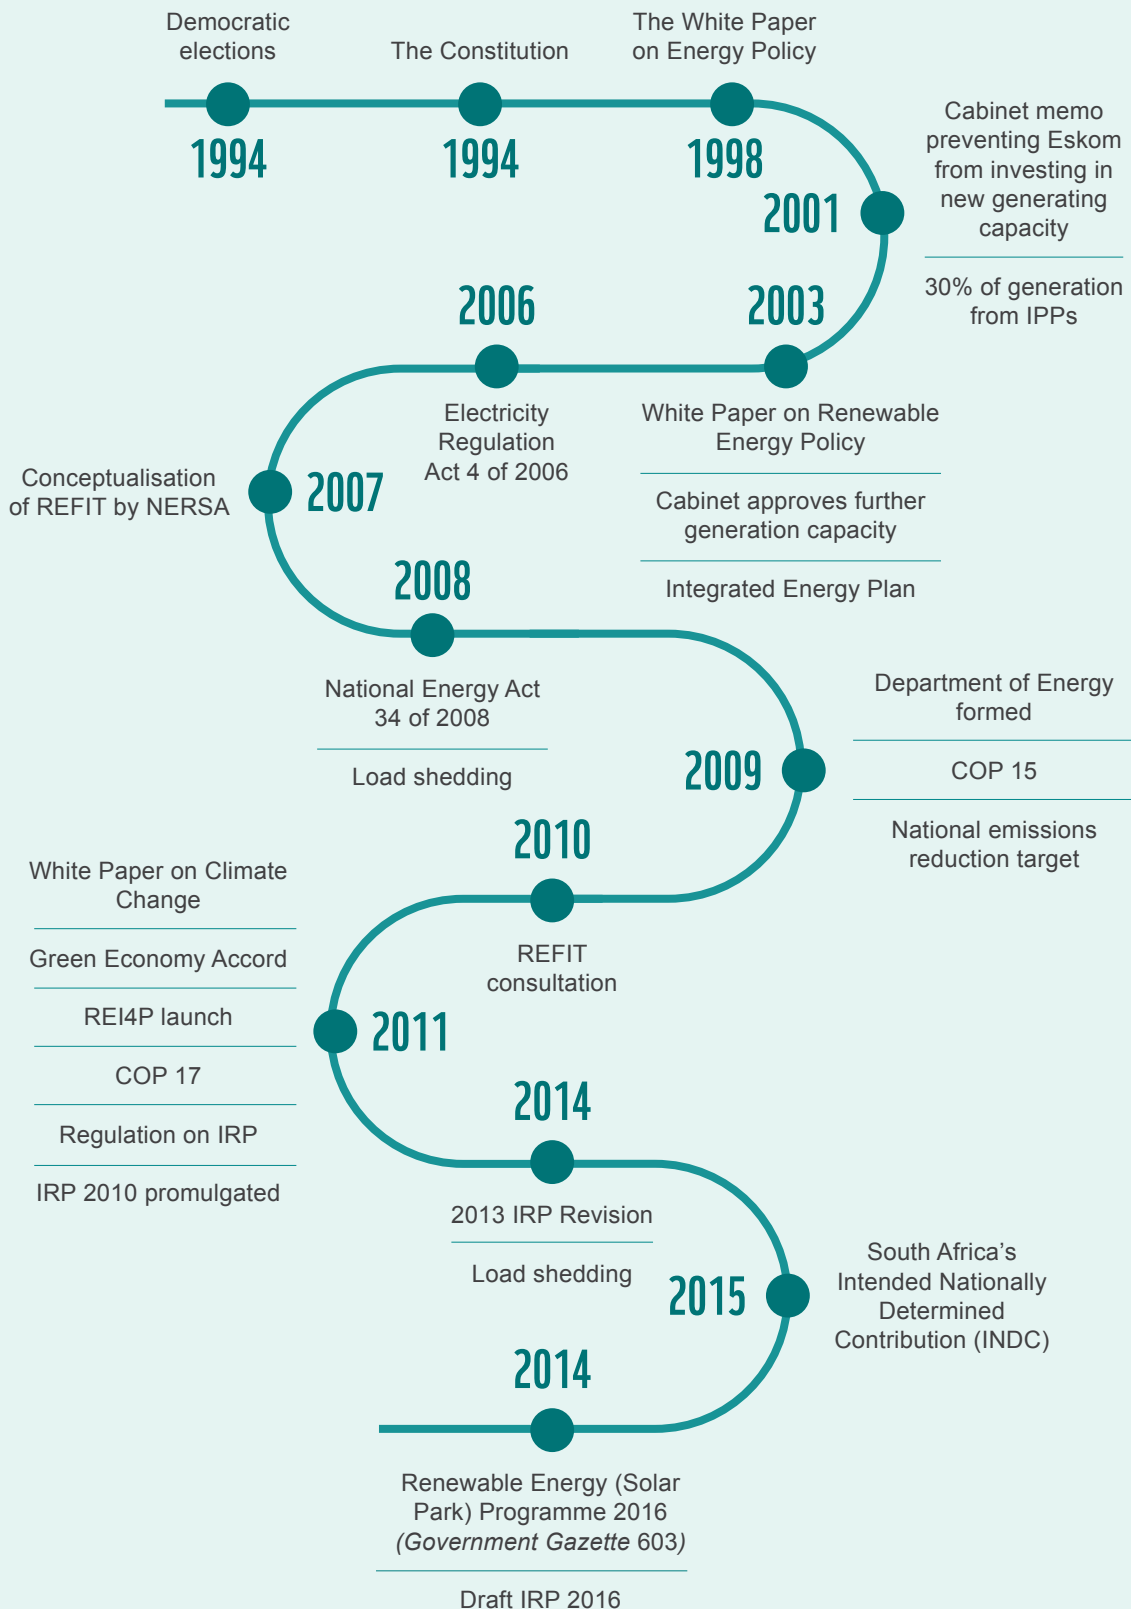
Democratic elections

1994

The Constitution

1994

The White Paper on Energy Policy

1998

2001

Cabinet memo preventing Eskom from investing in new generating capacity

30% of generation from IPPs

2003

White Paper on Renewable Energy Policy

Cabinet approves further generation capacity

Integrated Energy Plan

2006

Electricity Regulation Act 4 of 2006

2007

Conceptualisation of REFIT by NERSA

2008

National Energy Act 34 of 2008

Load shedding

2009

Department of Energy formed

COP 15

National emissions reduction target

2010

REFIT consultation

2011

White Paper on Climate Change

Green Economy Accord

REI4P launch

COP 17

Regulation on IRP

IRP 2010 promulgated

2014

2013 IRP Revision

Load shedding

2015

South Africa's Intended Nationally Determined Contribution (INDC)

2014

Renewable Energy (Solar Park) Programme 2016 (Government Gazette 603)

Draft IRP 2016